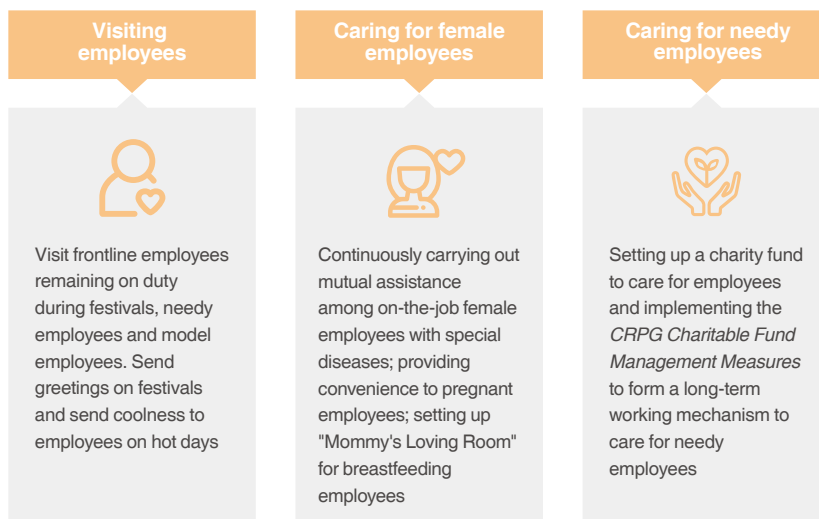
Visiting employees

Visit frontline employees remaining on duty during festivals, needy employees and model employees. Send greetings on festivals and send coolness to employees on hot days

Caring for female employees

Continuously carrying out mutual assistance among on-the-job female employees with special diseases; providing convenience to pregnant employees; setting up "Mommy's Loving Room" for breastfeeding employees

Caring for needy employees

Setting up a charity fund to care for employees and implementing the *CRPG Charitable Fund Management Measures* to form a long-term working mechanism to care for needy employees